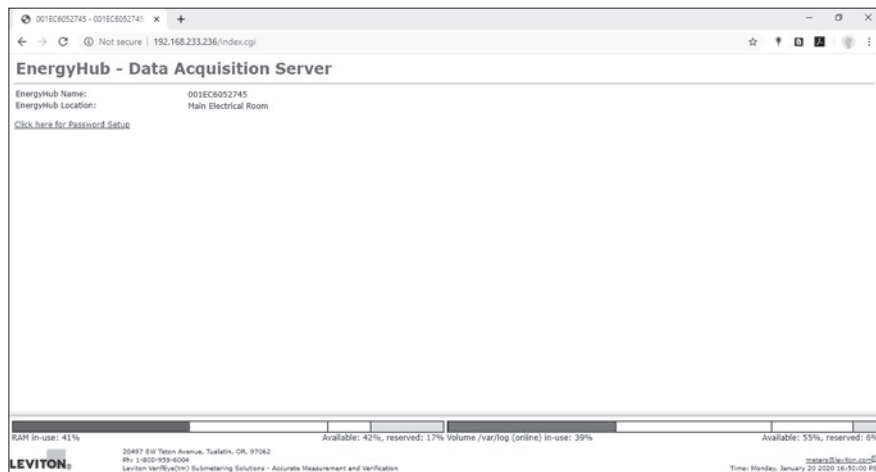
001EC6052745 - 001EC6052745 ×
+
Not secure | 192.168.233.236/index.cgi

EnergyHub - Data Acquisition Server

EnergyHub Name: 001EC6052745
EnergyHub Location: Main Electrical Room

Click here for Password Setup

RAM in-use: 41% Available: 42%, reserved: 17% Volume /var/log (online) in-use: 39% Available: 55%, reserved: 6%

LEVITON
20497 SW Teton Avenue, Tualatin, OR, 97062
Ph: 1-800-959-6004
Leviton VerifEye(tm) Submetering Solutions - Accurate Measurement and Verification

meters@leviton.com
Time: Monday, January 20 2020 16:50:00 PS